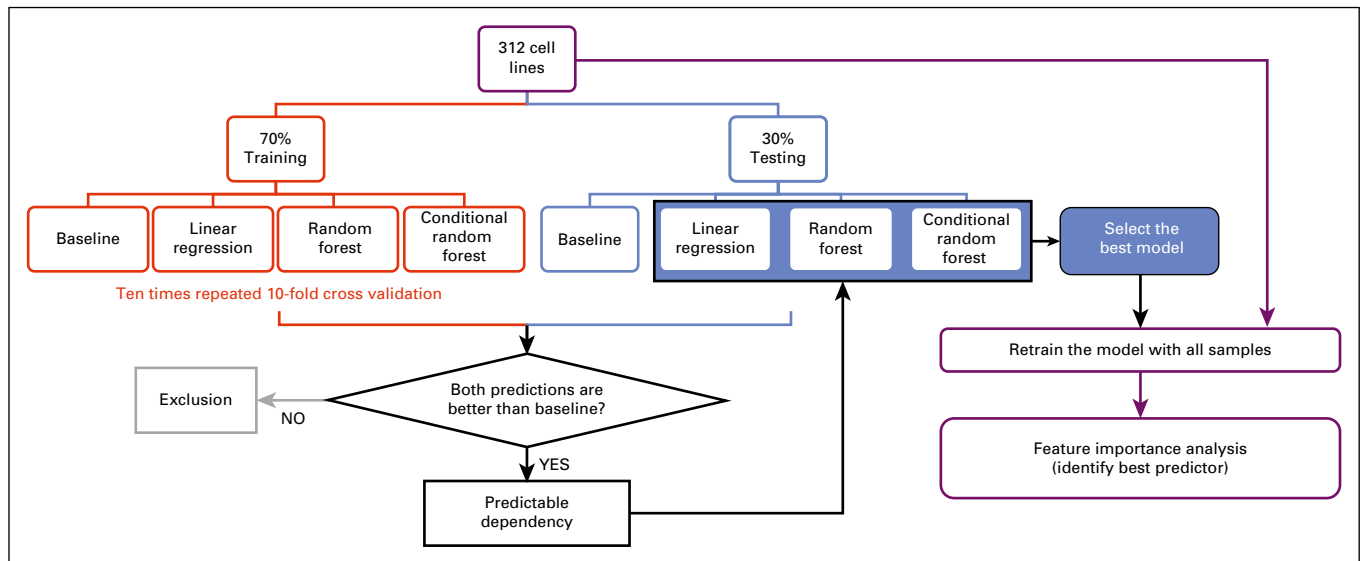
312 cell lines

70% Training

30% Testing

Baseline

Linear regression

Random forest

Conditional random forest

Baseline

Linear regression

Random forest

Conditional random forest

Select the best model

Ten times repeated 10-fold cross validation

Retrain the model with all samples

Exclusion

NO

Both predictions are better than baseline?

YES

Feature importance analysis (identify best predictor)

Predictable dependency